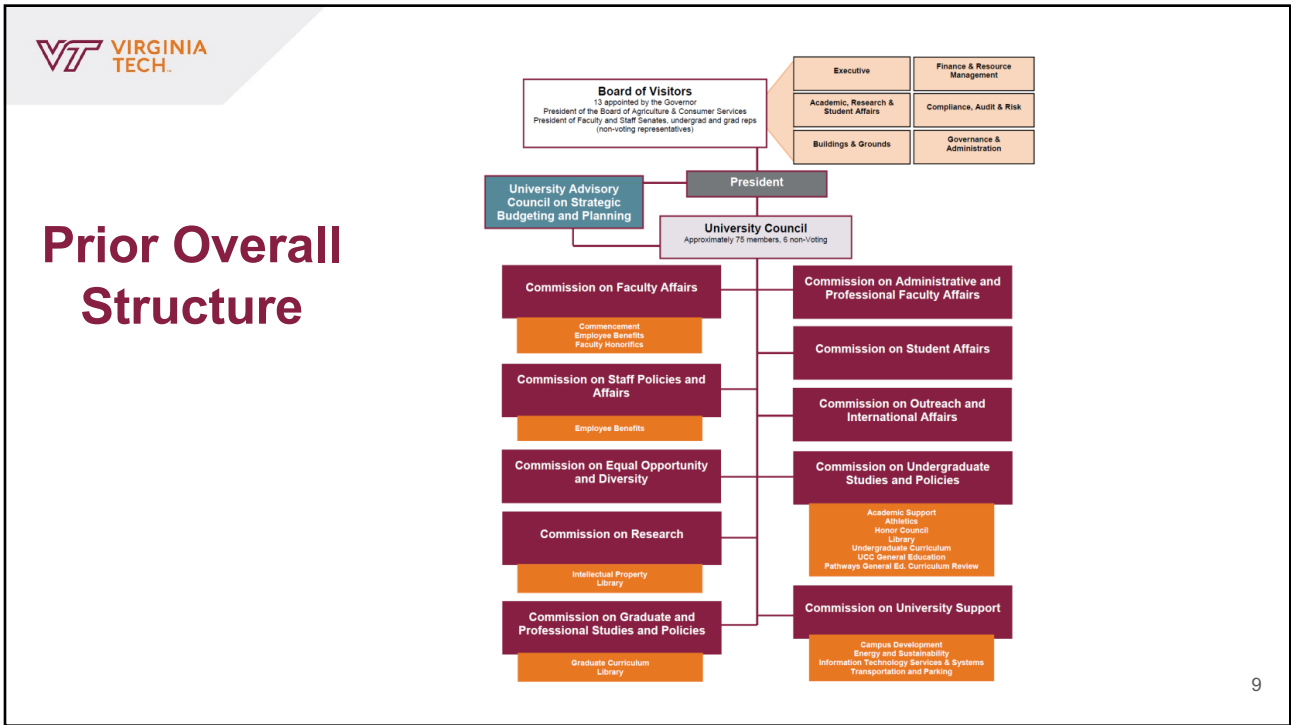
VIRGINIA TECH.

Prior Overall Structure

Board of Visitors
13 appointed by the Governor
President of the Board of Agriculture & Consumer Services
President of Faculty and Staff Senates, undergrad and grad reps (non-voting representatives)

Executive

Finance & Resource Management

Academic, Research & Student Affairs

Compliance, Audit & Risk

Buildings & Grounds

Governance & Administration

President

University Advisory Council on Strategic Budgeting and Planning

University Council
Approximately 75 members, 6 non-Voting

Commission on Faculty Affairs

Commencement
Employee Benefits
Faculty Honorifics

Commission on Staff Policies and Affairs

Employee Benefits

Commission on Equal Opportunity and Diversity

Commission on Research

Intellectual Property
Library

Commission on Graduate and Professional Studies and Policies

Graduate Curriculum
Library

Commission on Administrative and Professional Faculty Affairs

Commission on Student Affairs

Commission on Outreach and International Affairs

Commission on Undergraduate Studies and Policies

Academic Support
Athletics
Honor Council
Library
Undergraduate Curriculum
UCC General Education
Pathways General Ed. Curriculum Review

Commission on University Support

Campus Development
Energy and Sustainability
Information Technology Services & Systems
Transportation and Parking

9